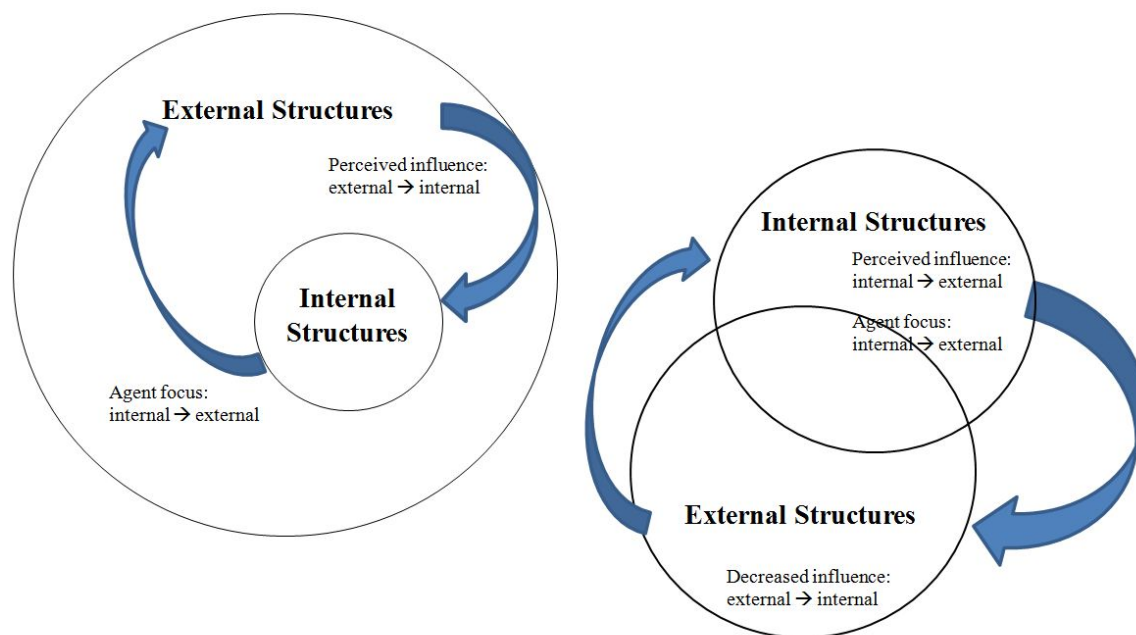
External Structures

Perceived influence:
external → internal

Internal Structures

Agent focus:
internal → external

Internal Structures

Perceived influence:
internal → external

Agent focus:
internal → external

External Structures

Decreased influence:
external → internal